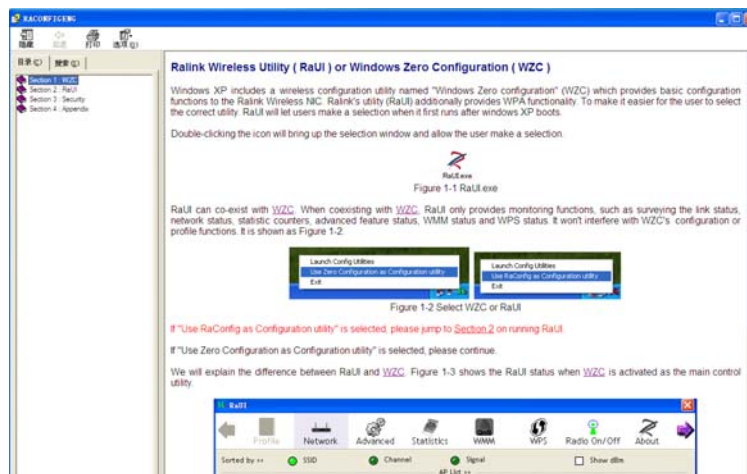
RACONFIGENG

隐藏 后退 打印 选项(O)

目录(C) 搜索(S)

Section 1 : WZC
Section 2 : RaUI
Section 3 : Security
Section 4 : Appendix

Ralink Wireless Utility ( RaUI ) or Windows Zero Configuration ( WZC )

Windows XP includes a wireless configuration utility named "Windows Zero configuration" (WZC) which provides basic configuration functions to the Ralink Wireless NIC. Ralink's utility (RaUI) additionally provides WPA functionality. To make it easier for the user to select the correct utility. RaUI will let users make a selection when it first runs after windows XP boots.

Double-clicking the icon will bring up the selection window and allow the user make a selection.

RaUI.exe
Figure 1-1 RaUI.exe

RaUI can co-exist with WZC. When coexisting with WZC, RaUI only provides monitoring functions, such as surveying the link status, network status, statistic counters, advanced feature status, WMM status and WPS status. It won't interfere with WZC's configuration or profile functions. It is shown as Figure 1-2.

Launch Config Utilities
Use Zero Configuration as Configuration utility
Exit

Launch Config Utilities
Use RaConfig as Configuration utility
Exit

Figure 1-2 Select WZC or RaUI

If "Use RaConfig as Configuration utility" is selected, please jump to Section 2 on running RaUI.

If "Use Zero Configuration as Configuration utility" is selected, please continue.

We will explain the difference between RaUI and WZC. Figure 1-3 shows the RaUI status when WZC is activated as the main control utility.

RaUI

Profile Network Advanced Statistics WMM WPS Radio On/Off About

Sorted by >> SSID Channel Signal Show dBm

AP List >>